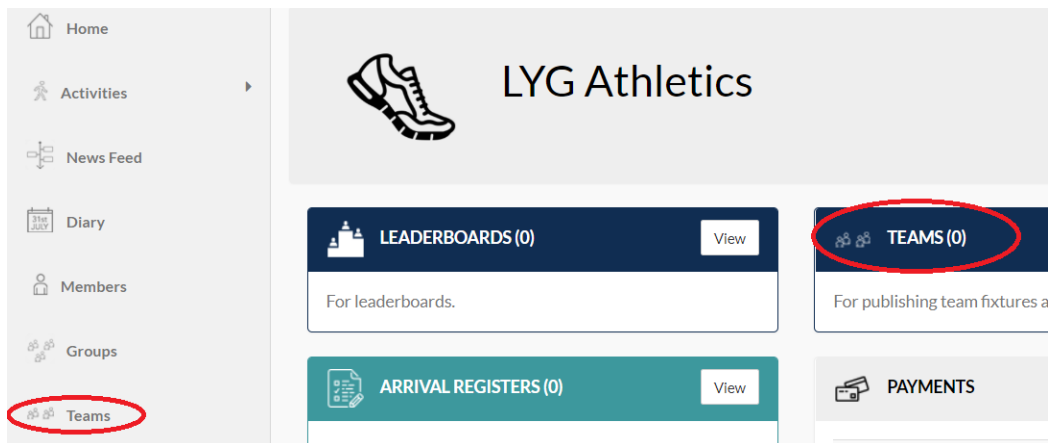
Home

Activities

News Feed

31st JULY Diary

Members

Groups

Teams

LYG Athletics

LEADERBOARDS (0)

View

For leaderboards.

TEAMS (0)

For publishing team fixtures a

ARRIVAL REGISTERS (0)

View

PAYMENTS